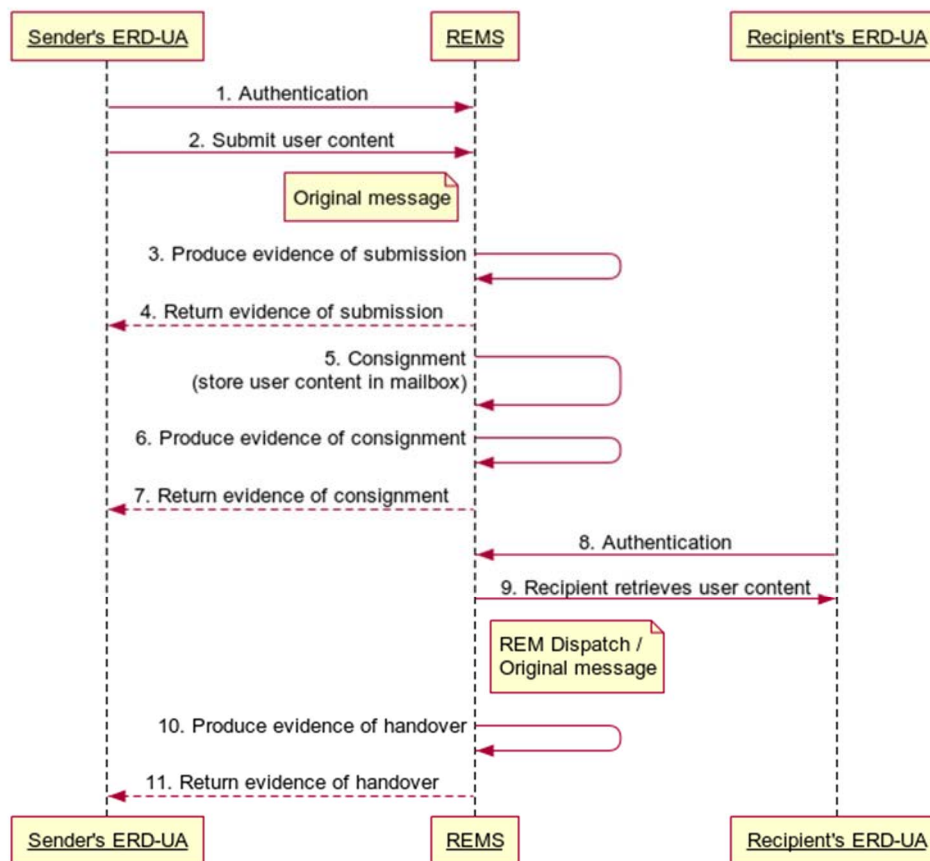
Sender's ERD-UA

REMS

Recipient's ERD-UA

1. Authentication

2. Submit user content

Original message

3. Produce evidence of submission

4. Return evidence of submission

5. Consignment (store user content in mailbox)

6. Produce evidence of consignment

7. Return evidence of consignment

8. Authentication

9. Recipient retrieves user content

REM Dispatch / Original message

10. Produce evidence of handover

11. Return evidence of handover

Sender's ERD-UA

REMS

Recipient's ERD-UA